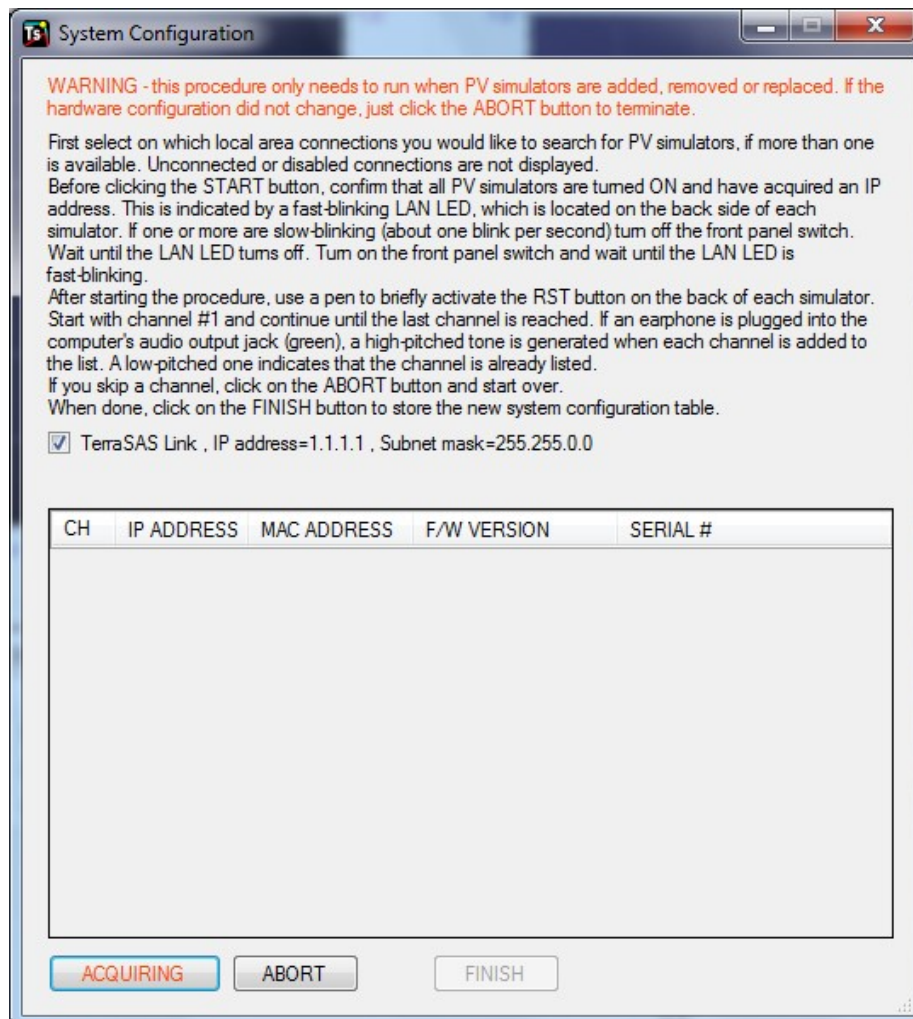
Ts System Configuration

WARNING - this procedure only needs to run when PV simulators are added, removed or replaced. If the hardware configuration did not change, just click the ABORT button to terminate.

First select on which local area connections you would like to search for PV simulators, if more than one is available. Unconnected or disabled connections are not displayed.
Before clicking the START button, confirm that all PV simulators are turned ON and have acquired an IP address. This is indicated by a fast-blinking LAN LED, which is located on the back side of each simulator. If one or more are slow-blinking (about one blink per second) turn off the front panel switch. Wait until the LAN LED turns off. Turn on the front panel switch and wait until the LAN LED is fast-blinking.
After starting the procedure, use a pen to briefly activate the RST button on the back of each simulator. Start with channel #1 and continue until the last channel is reached. If an earphone is plugged into the computer's audio output jack (green), a high-pitched tone is generated when each channel is added to the list. A low-pitched one indicates that the channel is already listed.
If you skip a channel, click on the ABORT button and start over.
When done, click on the FINISH button to store the new system configuration table.

TerraSAS Link , IP address=1.1.1.1 , Subnet mask=255.255.0.0

| CH | IP ADDRESS | MAC ADDRESS | F/W VERSION | SERIAL # |
|---|---|---|---|---|

ACQUIRING ABORT FINISH